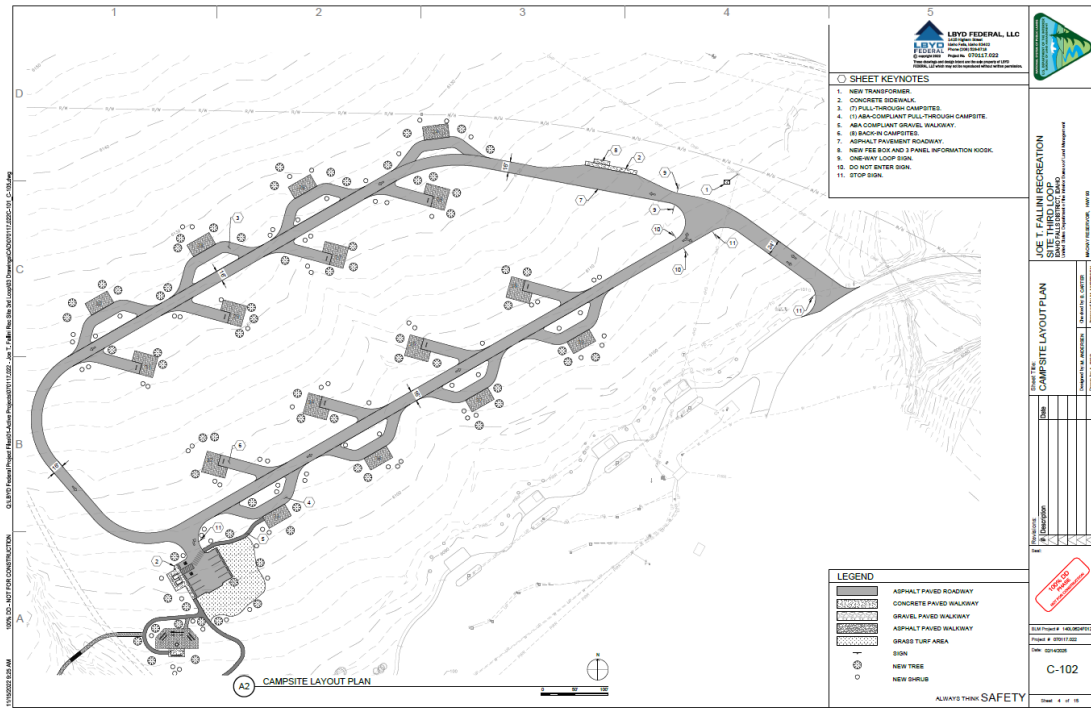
1
2
3
4
5

D
C
B
A

LBYD FEDERAL, LLC
LBYD FEDERAL
Project No. 070117.022

SHEET KEYNOTES
1. NEW TRANSFORMER.
2. CONCRETE SIDEWALK.
3. (7) PULL-THROUGH CAMPSITES.
4. (1) ABA-COMPLIANT PULL-THROUGH CAMPSITE.
5. ABA COMPLIANT GRAVEL WALKWAY.
6. (8) BACK-IN CAMPSITES.
7. ASPHALT PAVEMENT ROADWAY.
8. NEW FEE BOX AND 3 PANEL INFORMATION KIOSK.
9. ONE-WAY LOOP SIGN.
10. DO NOT ENTER SIGN.
11. STOP SIGN.

1 2 3 4 5 6 7 8 9 10 11

JOE T. FALLINI RECREATION SITE THIRD LOOP
IDAHO FALLS DISTRICT, IDAHO
United States Department of the Interior Bureau of Land Management

Sheet Title:
CAMPSITE LAYOUT PLAN

Date
Revisions
#
Description
Seal:

LEGEND
ASPHALT PAVED ROADWAY
CONCRETE PAVED WALKWAY
GRAVEL PAVED WALKWAY
ASPHALT PAVED WALKWAY
GRASS TURF AREA
SIGN
NEW TREE
NEW SHRUB

A2 CAMPSITE LAYOUT PLAN

BLM Project #
Project # 070117.022
Date: 02/14/2025
C-102
Sheet 4 of 16

ALWAYS THINK SAFETY

100% DD – NOT FOR CONSTRUCTION
11/15/2022 9:25 AM